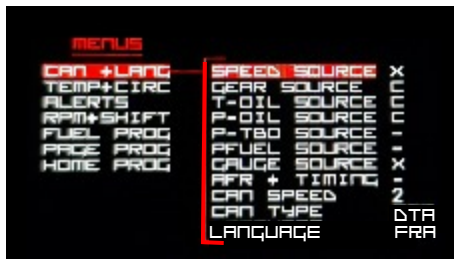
MENUS

CAN +LANG
TEMP+CIRC
ALERTS
RPM+SHIFT
FUEL PROG
PAGE PROG
HOME PROG

| | |
|---|---|
| SPEED SOURCE | X |
| GEAR SOURCE | C |
| T-OIL SOURCE | C |
| P-OIL SOURCE | C |
| P-TBO SOURCE | - |
| PFUEL SOURCE | - |
| GAUGE SOURCE | X |
| AFR + TIMING | - |
| CAN SPEED | 2 |
| CAN TYPE | DTA |
| LANGUAGE | FRA |